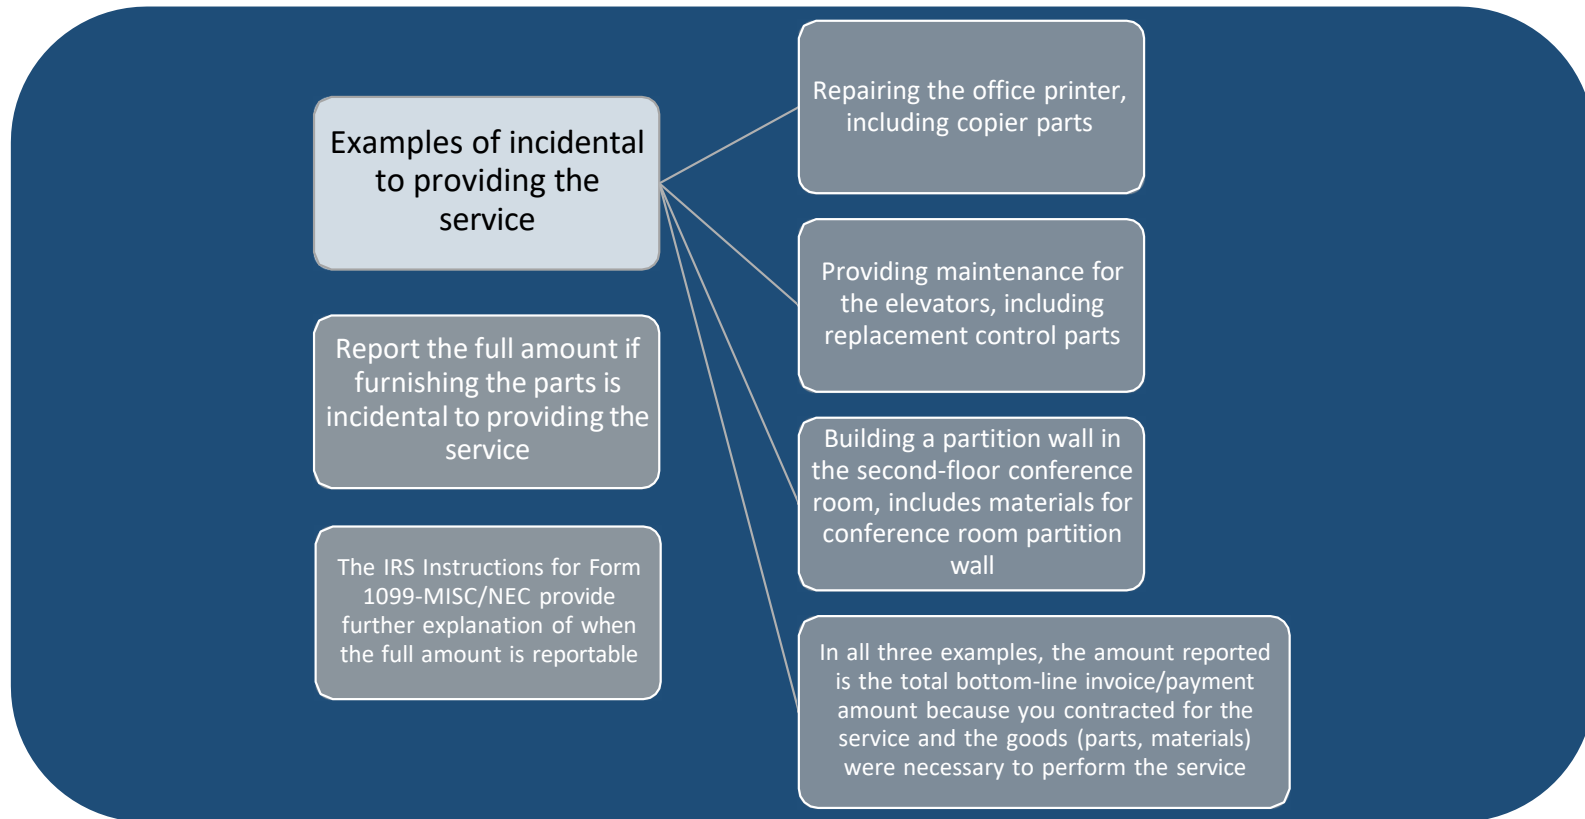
Examples of incidental to providing the service

Report the full amount if furnishing the parts is incidental to providing the service

The IRS Instructions for Form 1099-MISC/NEC provide further explanation of when the full amount is reportable

Repairing the office printer, including copier parts

Providing maintenance for the elevators, including replacement control parts

Building a partition wall in the second-floor conference room, includes materials for conference room partition wall

In all three examples, the amount reported is the total bottom-line invoice/payment amount because you contracted for the service and the goods (parts, materials) were necessary to perform the service